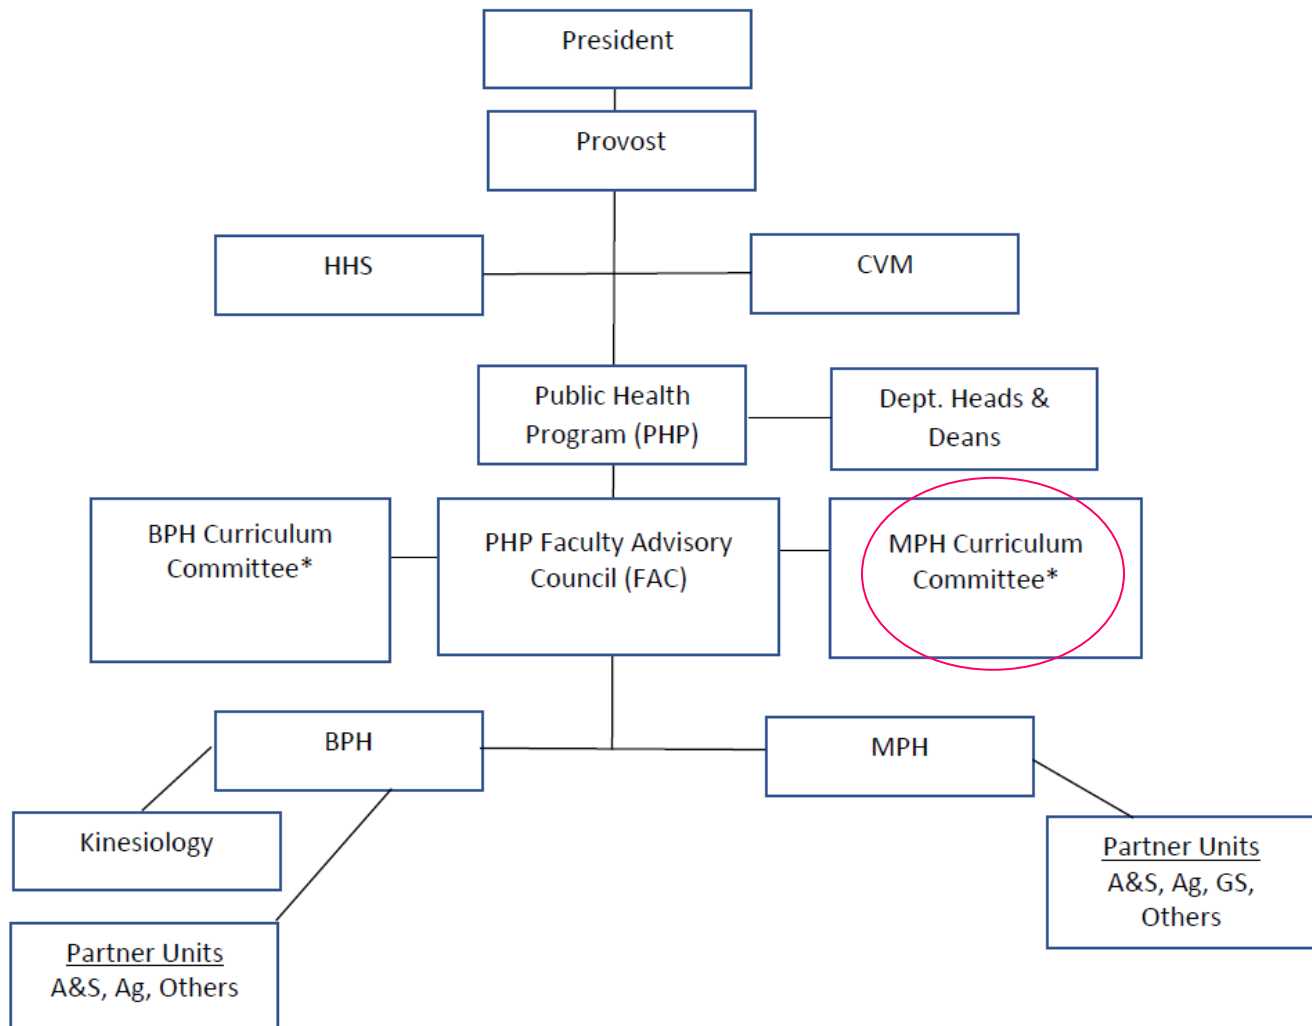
President

Provost

HHS

CVM

Public Health Program (PHP)

Dept. Heads & Deans

BPH Curriculum Committee*

PHP Faculty Advisory Council (FAC)

MPH Curriculum Committee*

BPH

MPH

Kinesiology

Partner Units
A&S, Ag, GS, Others

Partner Units
A&S, Ag, Others